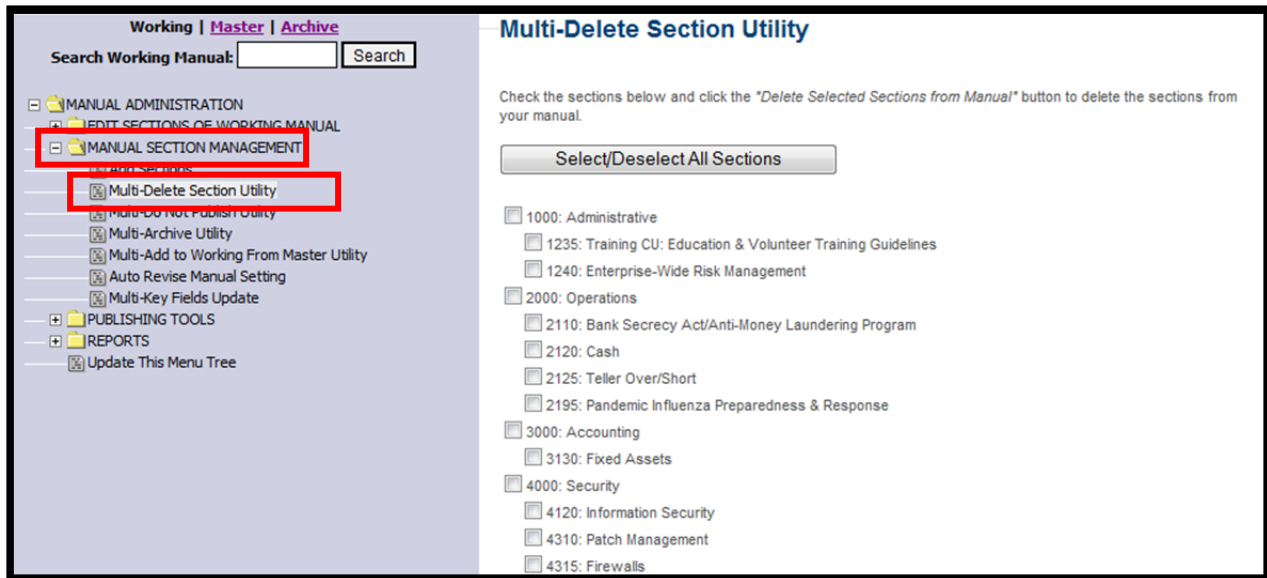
Working | Master | Archive

Search Working Manual: Search

MANUAL ADMINISTRATION
EDIT SECTIONS OF WORKING MANUAL
MANUAL SECTION MANAGEMENT
Add Sections
Multi-Delete Section Utility
Multi-Do Not Publish Utility
Multi-Archive Utility
Multi-Add to Working From Master Utility
Auto Revise Manual Setting
Multi-Key Fields Update
PUBLISHING TOOLS
REPORTS
Update This Menu Tree

Multi-Delete Section Utility

Check the sections below and click the "Delete Selected Sections from Manual" button to delete the sections from your manual.

Select/Deselect All Sections

1000: Administrative
1235: Training CU: Education & Volunteer Training Guidelines
1240: Enterprise-Wide Risk Management
2000: Operations
2110: Bank Secrecy Act/Anti-Money Laundering Program
2120: Cash
2125: Teller Over/Short
2195: Pandemic Influenza Preparedness & Response
3000: Accounting
3130: Fixed Assets
4000: Security
4120: Information Security
4310: Patch Management
4315: Firewalls